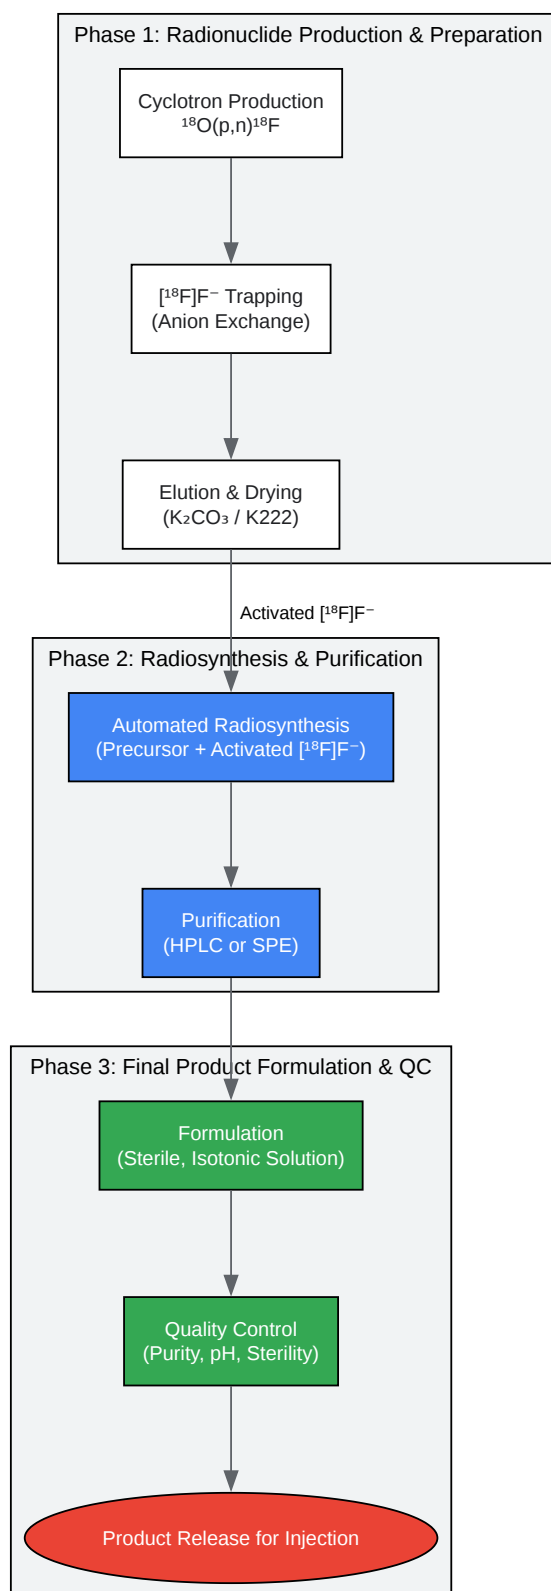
Phase 1: Radionuclide Production & Preparation

Cyclotron Production
$^{18}O(p,n)^{18}F$

$[^{18}F]F^-$ Trapping
(Anion Exchange)

Elution & Drying
($K_2CO_3$ / K222)

Activated $[^{18}F]F^-$

Phase 2: Radiosynthesis & Purification

Automated Radiosynthesis
(Precursor + Activated $[^{18}F]F^-$)

Purification
(HPLC or SPE)

Phase 3: Final Product Formulation & QC

Formulation
(Sterile, Isotonic Solution)

Quality Control
(Purity, pH, Sterility)

Product Release for Injection